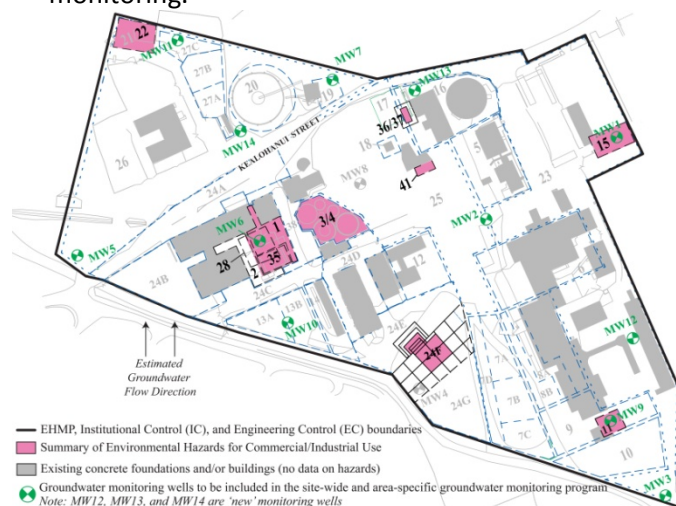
monitoring.

22
MW11
27C
27B
27A
20
19
MW7
MW13
16
MW14
26
KEALOHANUI STREET
17
36/37
18
MW8
41
5
23
MW1
15
24A
25
MW5
MW6
1
3/4
28
2
35
MW2
24B
24C
24D
12
6
13B
13A
MW10
24E
MW12
24F
Estimated Groundwater Flow Direction
MW4
7A
24G
7B
8B
7C
MW9
11
9
10
MW3

EHMP, Institutional Control (IC), and Engineering Control (EC) boundaries
Summary of Environmental Hazards for Commercial/Industrial Use
Existing concrete foundations and/or buildings (no data on hazards)
Groundwater monitoring wells to be included in the site-wide and area-specific groundwater monitoring program
Note: MW12, MW13, and MW14 are 'new' monitoring wells